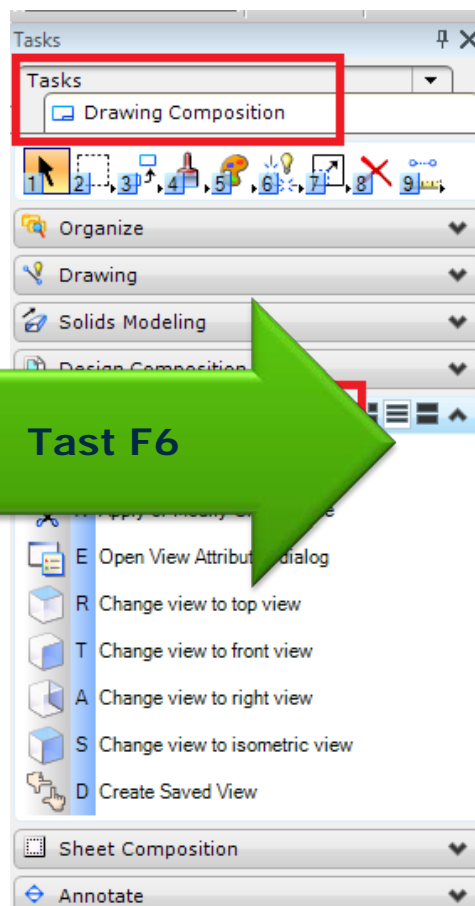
Tasks

Tasks

Drawing Composition

1 2 3 4 5 6 7 8 9

Organize

Drawing

Solids Modeling

Design Composition

Tast F6

W Apply or Modify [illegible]

E Open View Attribut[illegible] dialog

R Change view to top view

T Change view to front view

A Change view to right view

S Change view to isometric view

D Create Saved View

Sheet Composition

Annotate